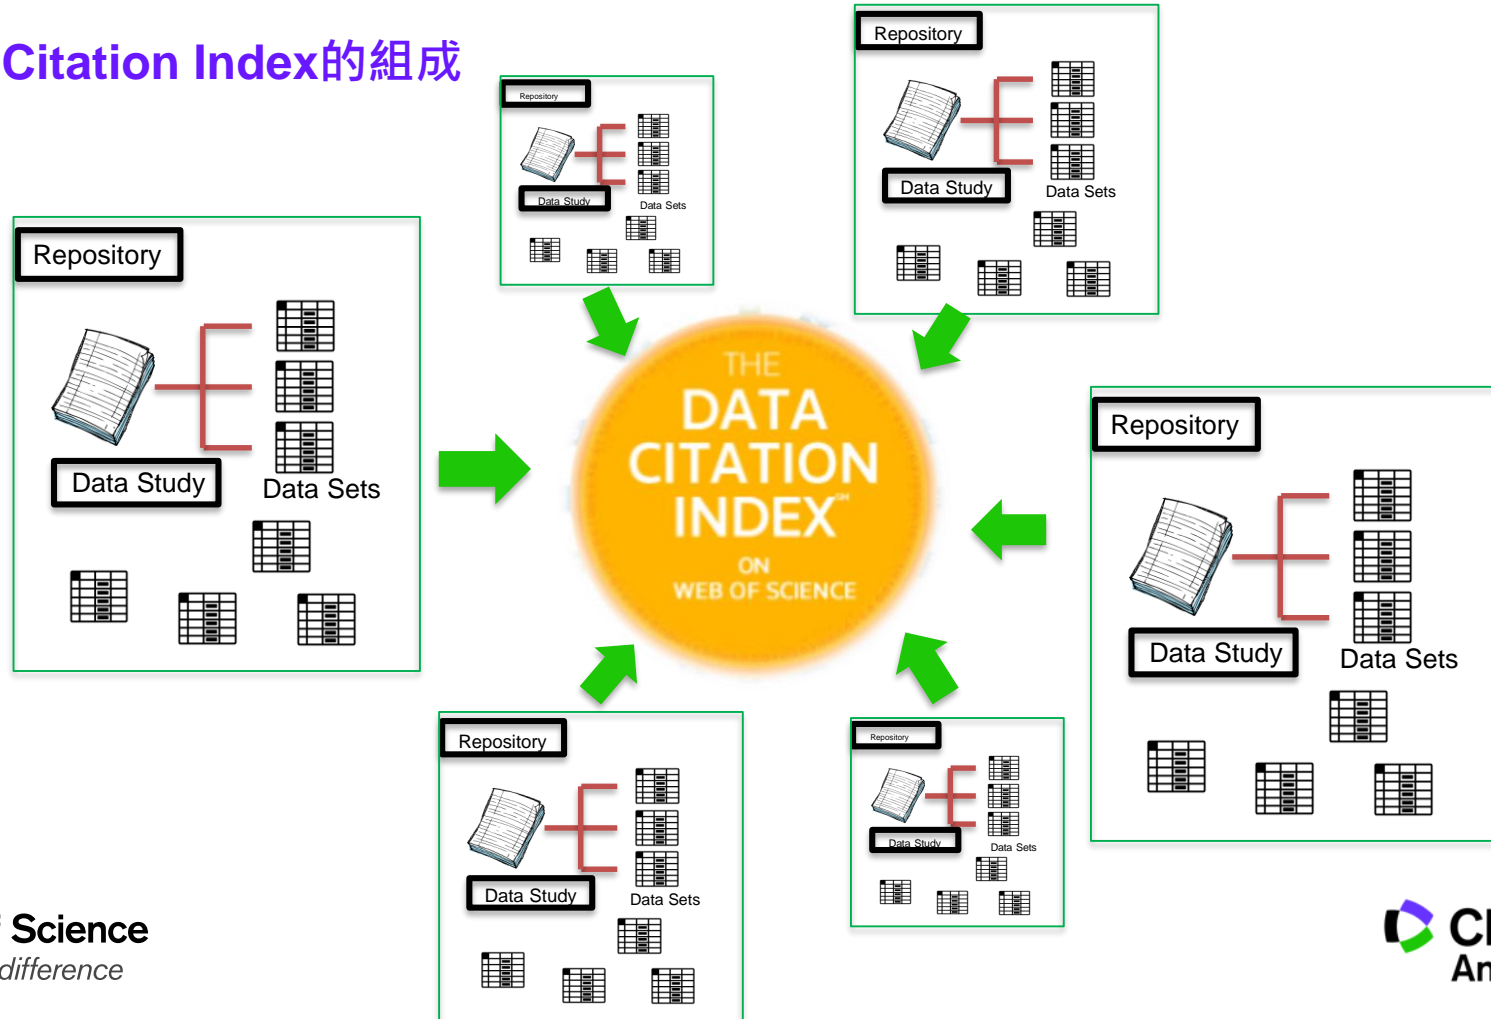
Citation Index的組成

Repository
Data Study
Data Sets

Repository
Data Study
Data Sets

Repository
Data Study
Data Sets

Repository
Data Study
Data Sets

THE
DATA
CITATION
INDEX℠
ON
WEB OF SCIENCE

Repository
Data Study
Data Sets

Repository
Data Study
Data Sets

Science
difference

Cl
An